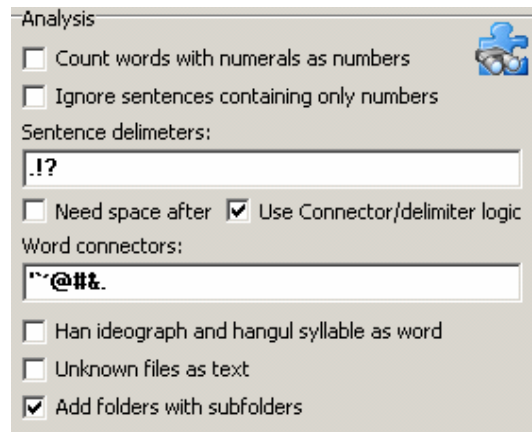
Analysis

Count words with numerals as numbers

Ignore sentences containing only numbers

Sentence delimeters:

.!?

Need space after

Use Connector/delimiter logic

Word connectors:

'`@#&.

Han ideograph and hangul syllable as word

Unknown files as text

Add folders with subfolders